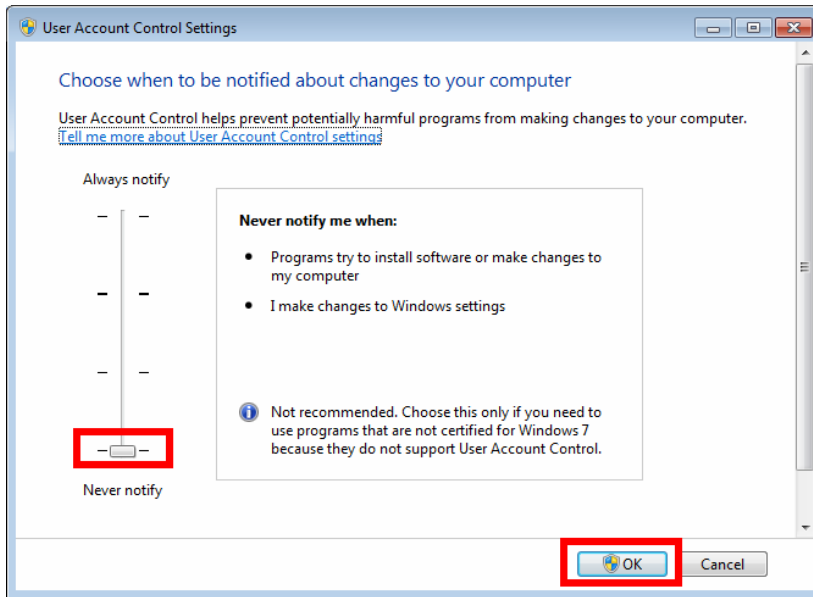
User Account Control Settings

Choose when to be notified about changes to your computer

User Account Control helps prevent potentially harmful programs from making changes to your computer.
Tell me more about User Account Control settings

Always notify

Never notify me when:

- Programs try to install software or make changes to my computer
- I make changes to Windows settings

Not recommended. Choose this only if you need to use programs that are not certified for Windows 7 because they do not support User Account Control.

Never notify

OK

Cancel